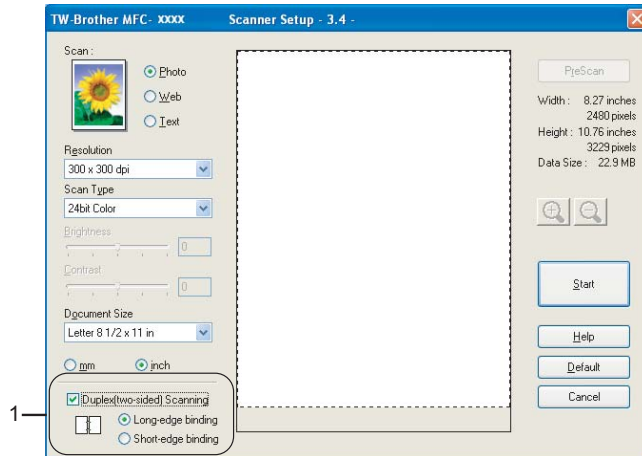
TW-Brother MFC- xxxx Scanner Setup - 3.4 -

Scan :

Photo

Web

Text

Resolution

300 x 300 dpi

Scan Type

24bit Color

Brightness

0

Contrast

0

Document Size

Letter 8 1/2 x 11 in

mm

inch

Duplex(two-sided) Scanning

Long-edge binding

Short-edge binding

1

PreScan

Width : 8.27 inches
2480 pixels
Height : 10.76 inches
3229 pixels
Data Size : 22.9 MB

Start

Help

Default

Cancel